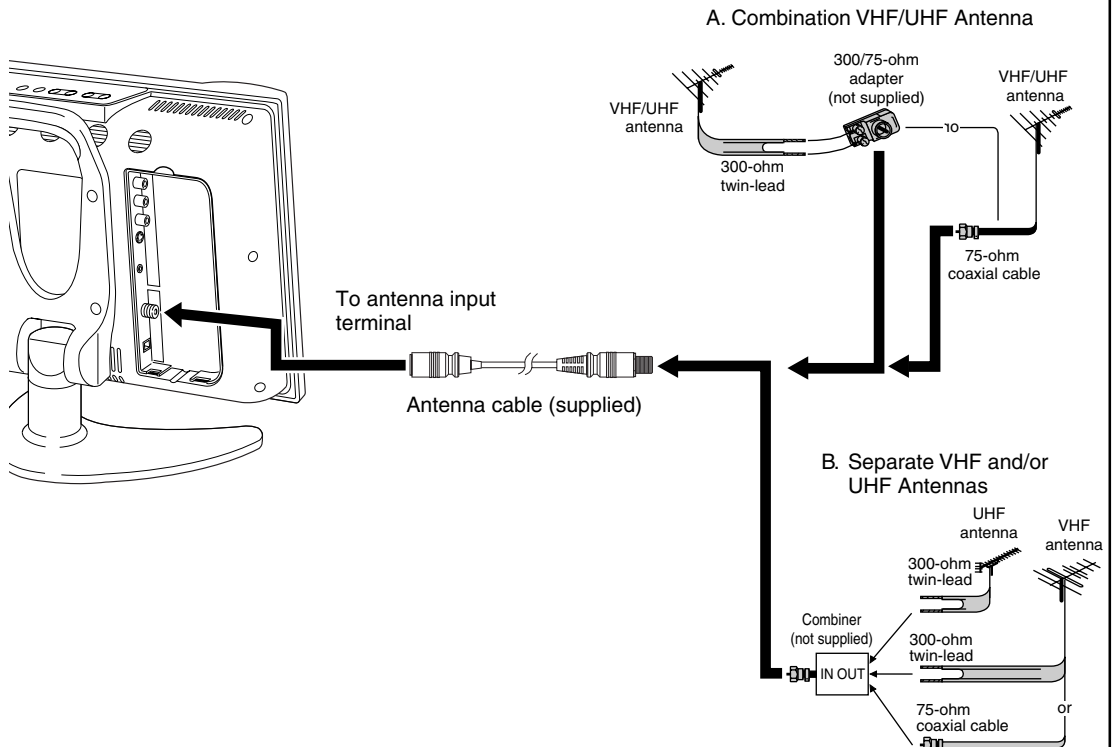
A. Combination VHF/UHF Antenna

300/75-ohm adapter (not supplied)

VHF/UHF antenna

VHF/UHF antenna

or

300-ohm twin-lead

75-ohm coaxial cable

To antenna input terminal

Antenna cable (supplied)

B. Separate VHF and/or UHF Antennas

UHF antenna

VHF antenna

300-ohm twin-lead

Combiner (not supplied)

300-ohm twin-lead

IN OUT

75-ohm coaxial cable

or